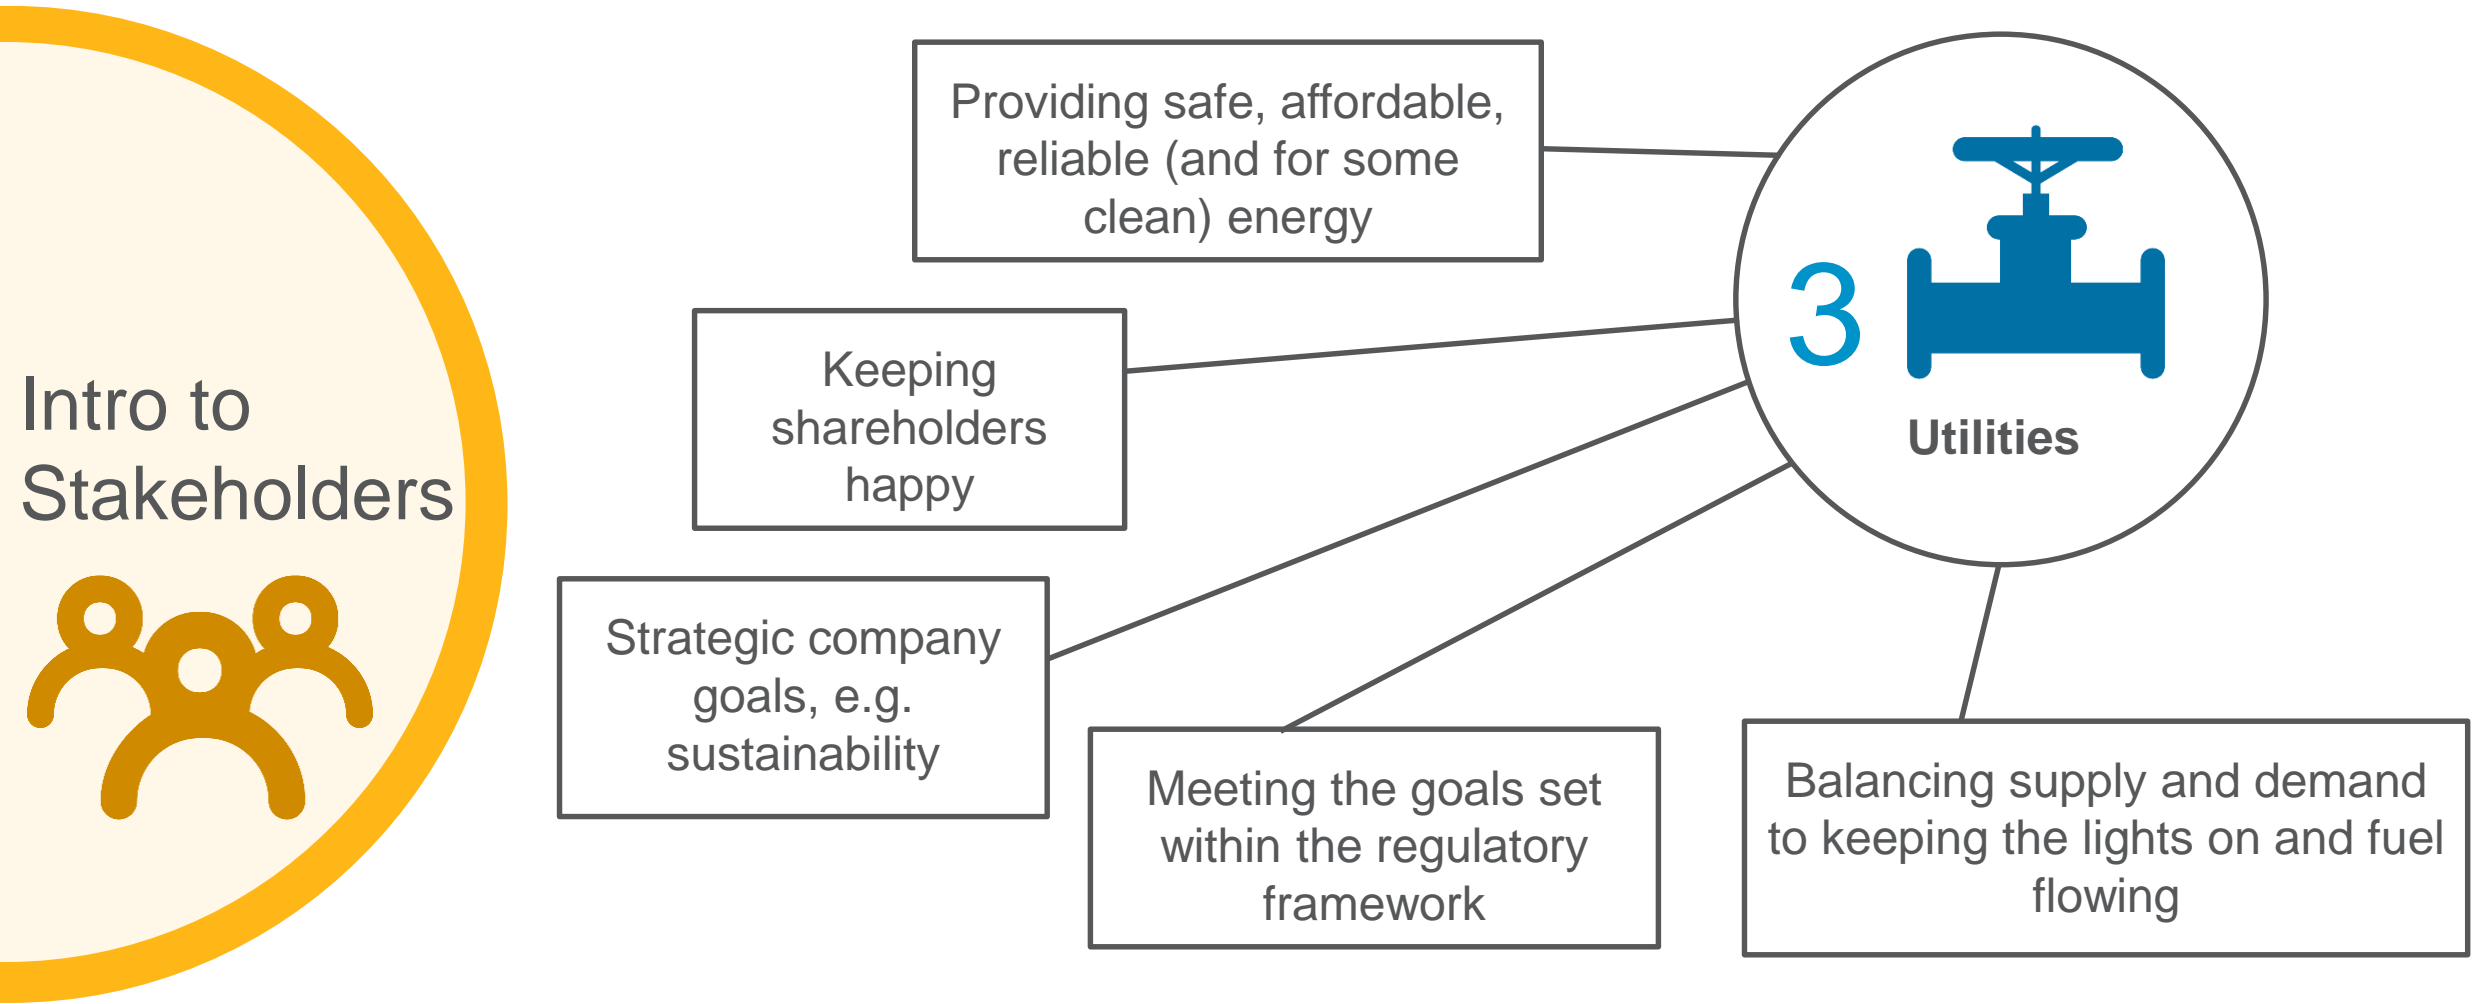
Intro to Stakeholders

Providing safe, affordable, reliable (and for some clean) energy

Keeping shareholders happy

Strategic company goals, e.g. sustainability

Meeting the goals set within the regulatory framework

Balancing supply and demand to keeping the lights on and fuel flowing

3

Utilities